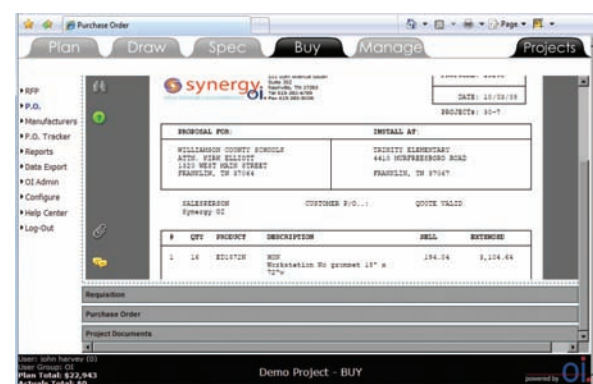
Purchase Order

Plan
Draw
Spec
Buy
Manage
Projects

• RFP
• P.O.
• Manufacturers
• P.O. Tracker
• Reports
• Data Export
• OI Admin
• Configure
• Help Center
• Log-Out

synergy oi.

DATE: 10/08/08
PROJECT#: 30-7

PROPOSAL FOR:
INSTALL AT:

WILLIAMSON COUNTY SCHOOLS
ATTN: HIRK ELLIOTT
1320 WEST MAIN STREET
FRANKLIN, TN 37064

TRINITY ELEMENTARY
4410 MURFREESBORO ROAD
FRANKLIN, TN 37067

SALESPERSON
Synergy OI
CUSTOMER P/O.:
QUOTE VALID

| # | QTY | PRODUCT | DESCRIPTION | SELL | EXTENDED |
|---|---|---|---|---|---|
| 1 | 16 | ED1672N | HON Workstation No grommet 18" x 72"w | 194.04 | 3,104.64 |

Requisition
Purchase Order
Project Documents

User: john harvey (0)
User Group: OI
Plan Total: $22,943
Actuals Total: $0

Demo Project - BUY

powered by oi.